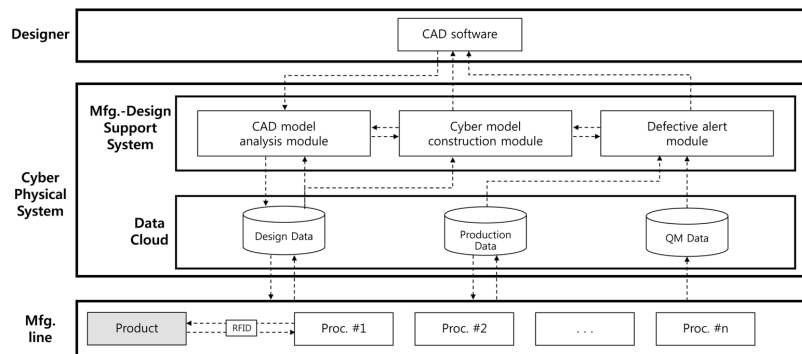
Designer

CAD software

Mfg.-Design Support System

CAD model analysis module

Cyber model construction module

Defective alert module

Cyber Physical System

Data Cloud

Design Data

Production Data

QM Data

Mfg. line

Product

RFID

Proc. #1

Proc. #2

. . .

Proc. #n